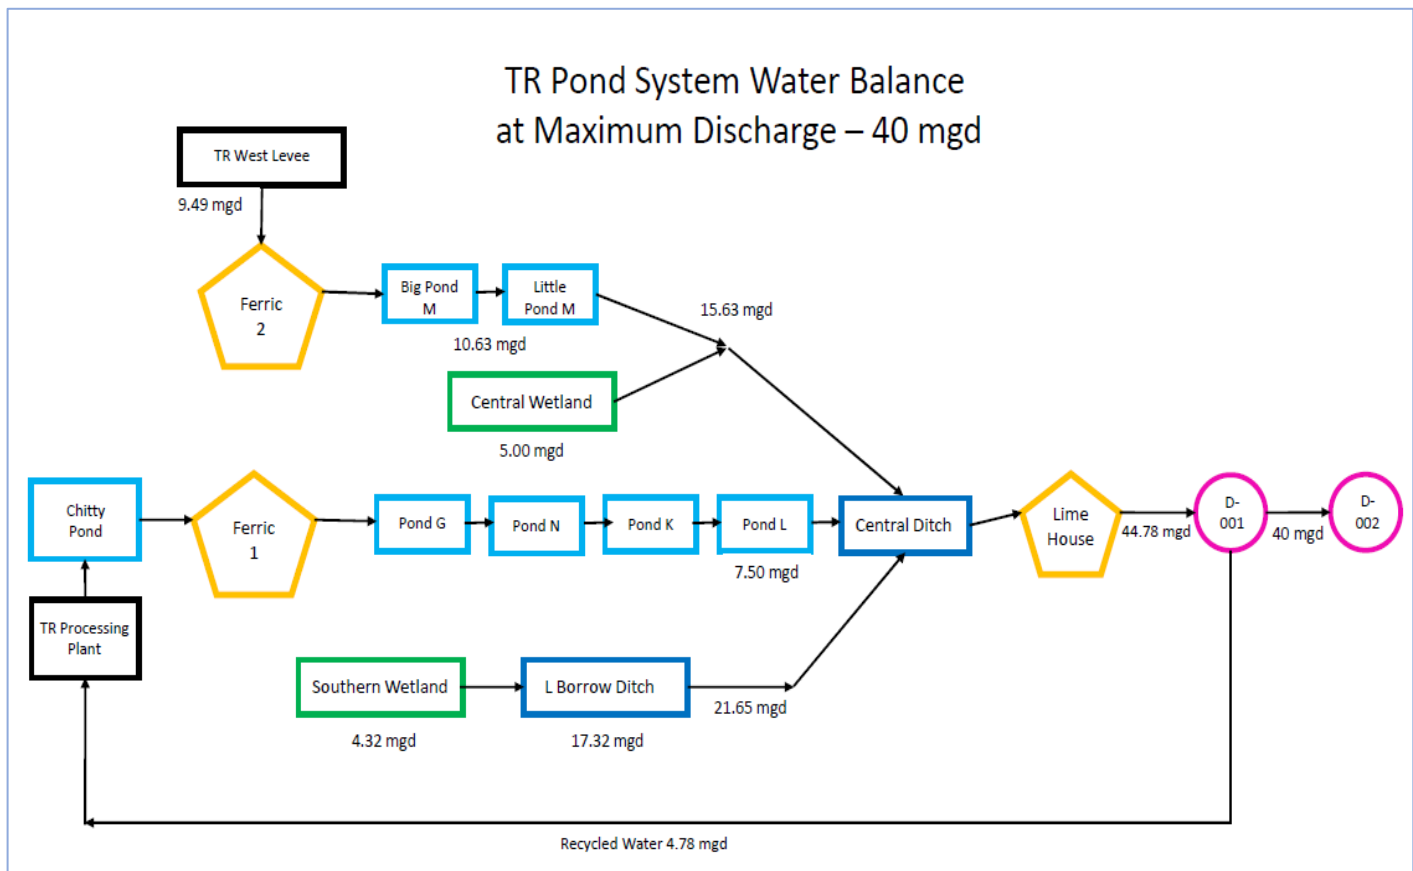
TR Pond System Water Balance
at Maximum Discharge – 40 mgd

TR West Levee

9.49 mgd

Ferric 2

Big Pond M

Little Pond M

10.63 mgd

15.63 mgd

Central Wetland

5.00 mgd

Chitty Pond

Ferric 1

Pond G

Pond N

Pond K

Pond L

7.50 mgd

Central Ditch

Lime House

44.78 mgd

D-001

40 mgd

D-002

TR Processing Plant

Southern Wetland

4.32 mgd

L Borrow Ditch

17.32 mgd

21.65 mgd

Recycled Water 4.78 mgd